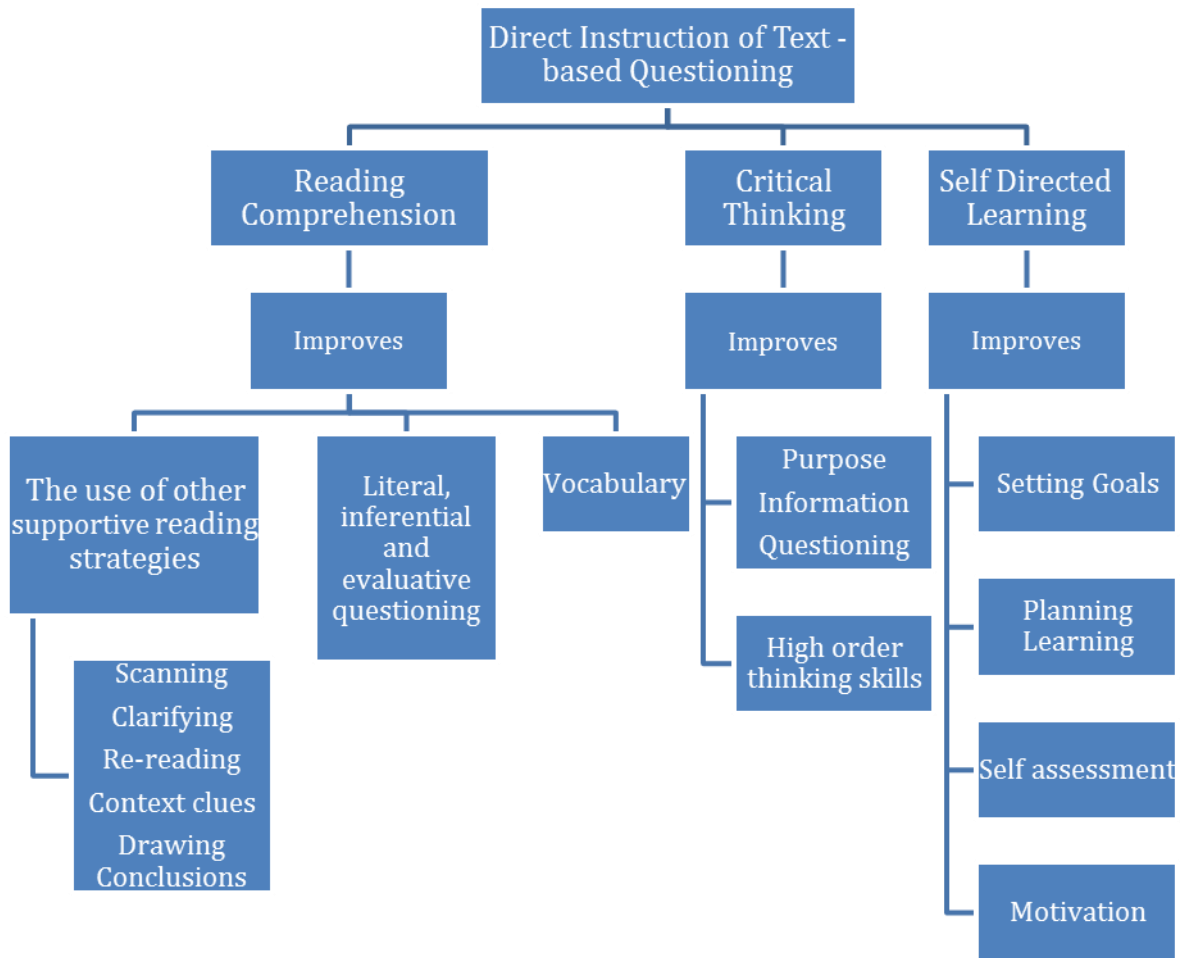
Direct Instruction of Text - based Questioning

Reading Comprehension

Improves

The use of other supportive reading strategies

Scanning
Clarifying
Re-reading
Context clues
Drawing Conclusions

Literal, inferential and evaluative questioning

Vocabulary

Critical Thinking

Improves

Purpose
Information
Questioning

High order thinking skills

Self Directed Learning

Improves

Setting Goals

Planning Learning

Self assessment

Motivation